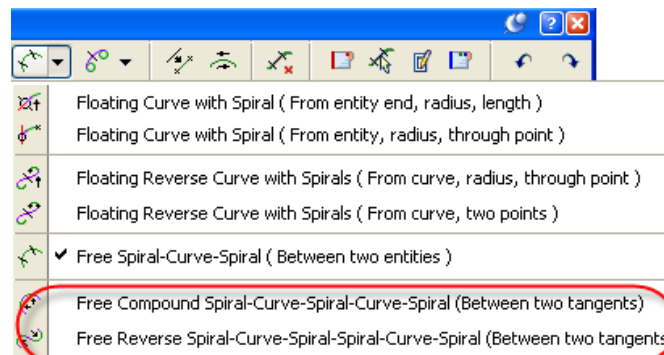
Floating Curve with Spiral ( From entity end, radius, length )
Floating Curve with Spiral ( From entity, radius, through point )
Floating Reverse Curve with Spirals ( From curve, radius, through point )
Floating Reverse Curve with Spirals ( From curve, two points )
✔ Free Spiral-Curve-Spiral ( Between two entities )
Free Compound Spiral-Curve-Spiral-Curve-Spiral (Between two tangents)
Free Reverse Spiral-Curve-Spiral-Spiral-Curve-Spiral (Between two tangents